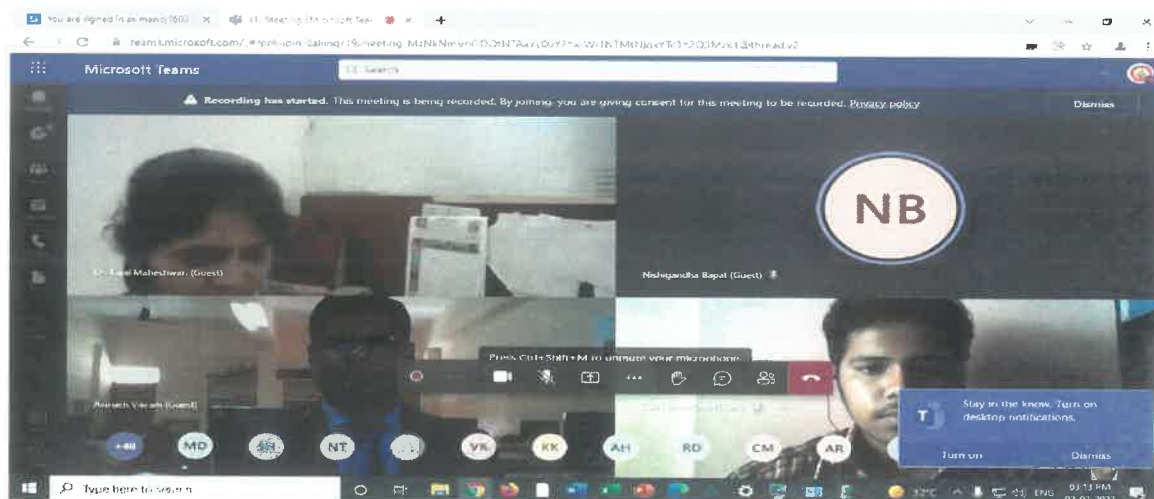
You are signed in as manoj1603 ×
(1) Meeting | Microsoft Teams ×
teams.microsoft.com/_#/pre-join-calling/19:meeting_MzNkNmVhODQtNTAxYy00Y2YxLWI1NTMtNjIxYTc3Y2Q3MzkI@thread.v2

Microsoft Teams
Search

Recording has started. This meeting is being recorded. By joining, you are giving consent for this meeting to be recorded. Privacy policy
Dismiss

Dr. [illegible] Maheshwar (Guest)

NB
Nishigandha Bapat (Guest)

Press Ctrl+Shift+M to unmute your microphone

Avinash Vikram (Guest)

+40
MD
NT
VK
KK
AH
RD
CM
AR

Stay in the know. Turn on desktop notifications.
Turn on
Dismiss

Type here to search
32°C
ENG
03:13 PM